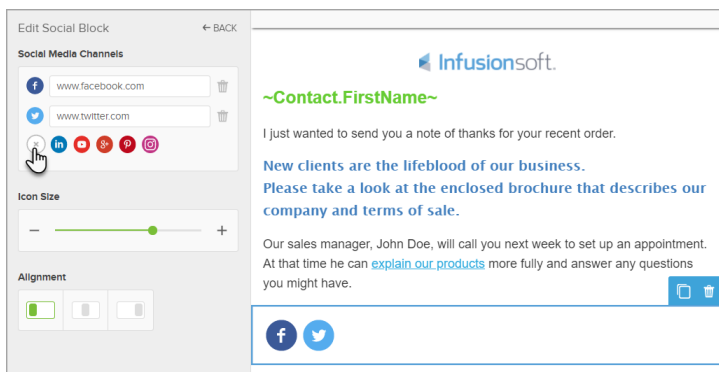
Edit Social Block
← BACK

Social Media Channels

www.facebook.com

www.twitter.com

Icon Size

−

+

Alignment

Infusionsoft.

~Contact.FirstName~

I just wanted to send you a note of thanks for your recent order.

New clients are the lifeblood of our business.
Please take a look at the enclosed brochure that describes our company and terms of sale.

Our sales manager, John Doe, will call you next week to set up an appointment. At that time he can explain our products more fully and answer any questions you might have.